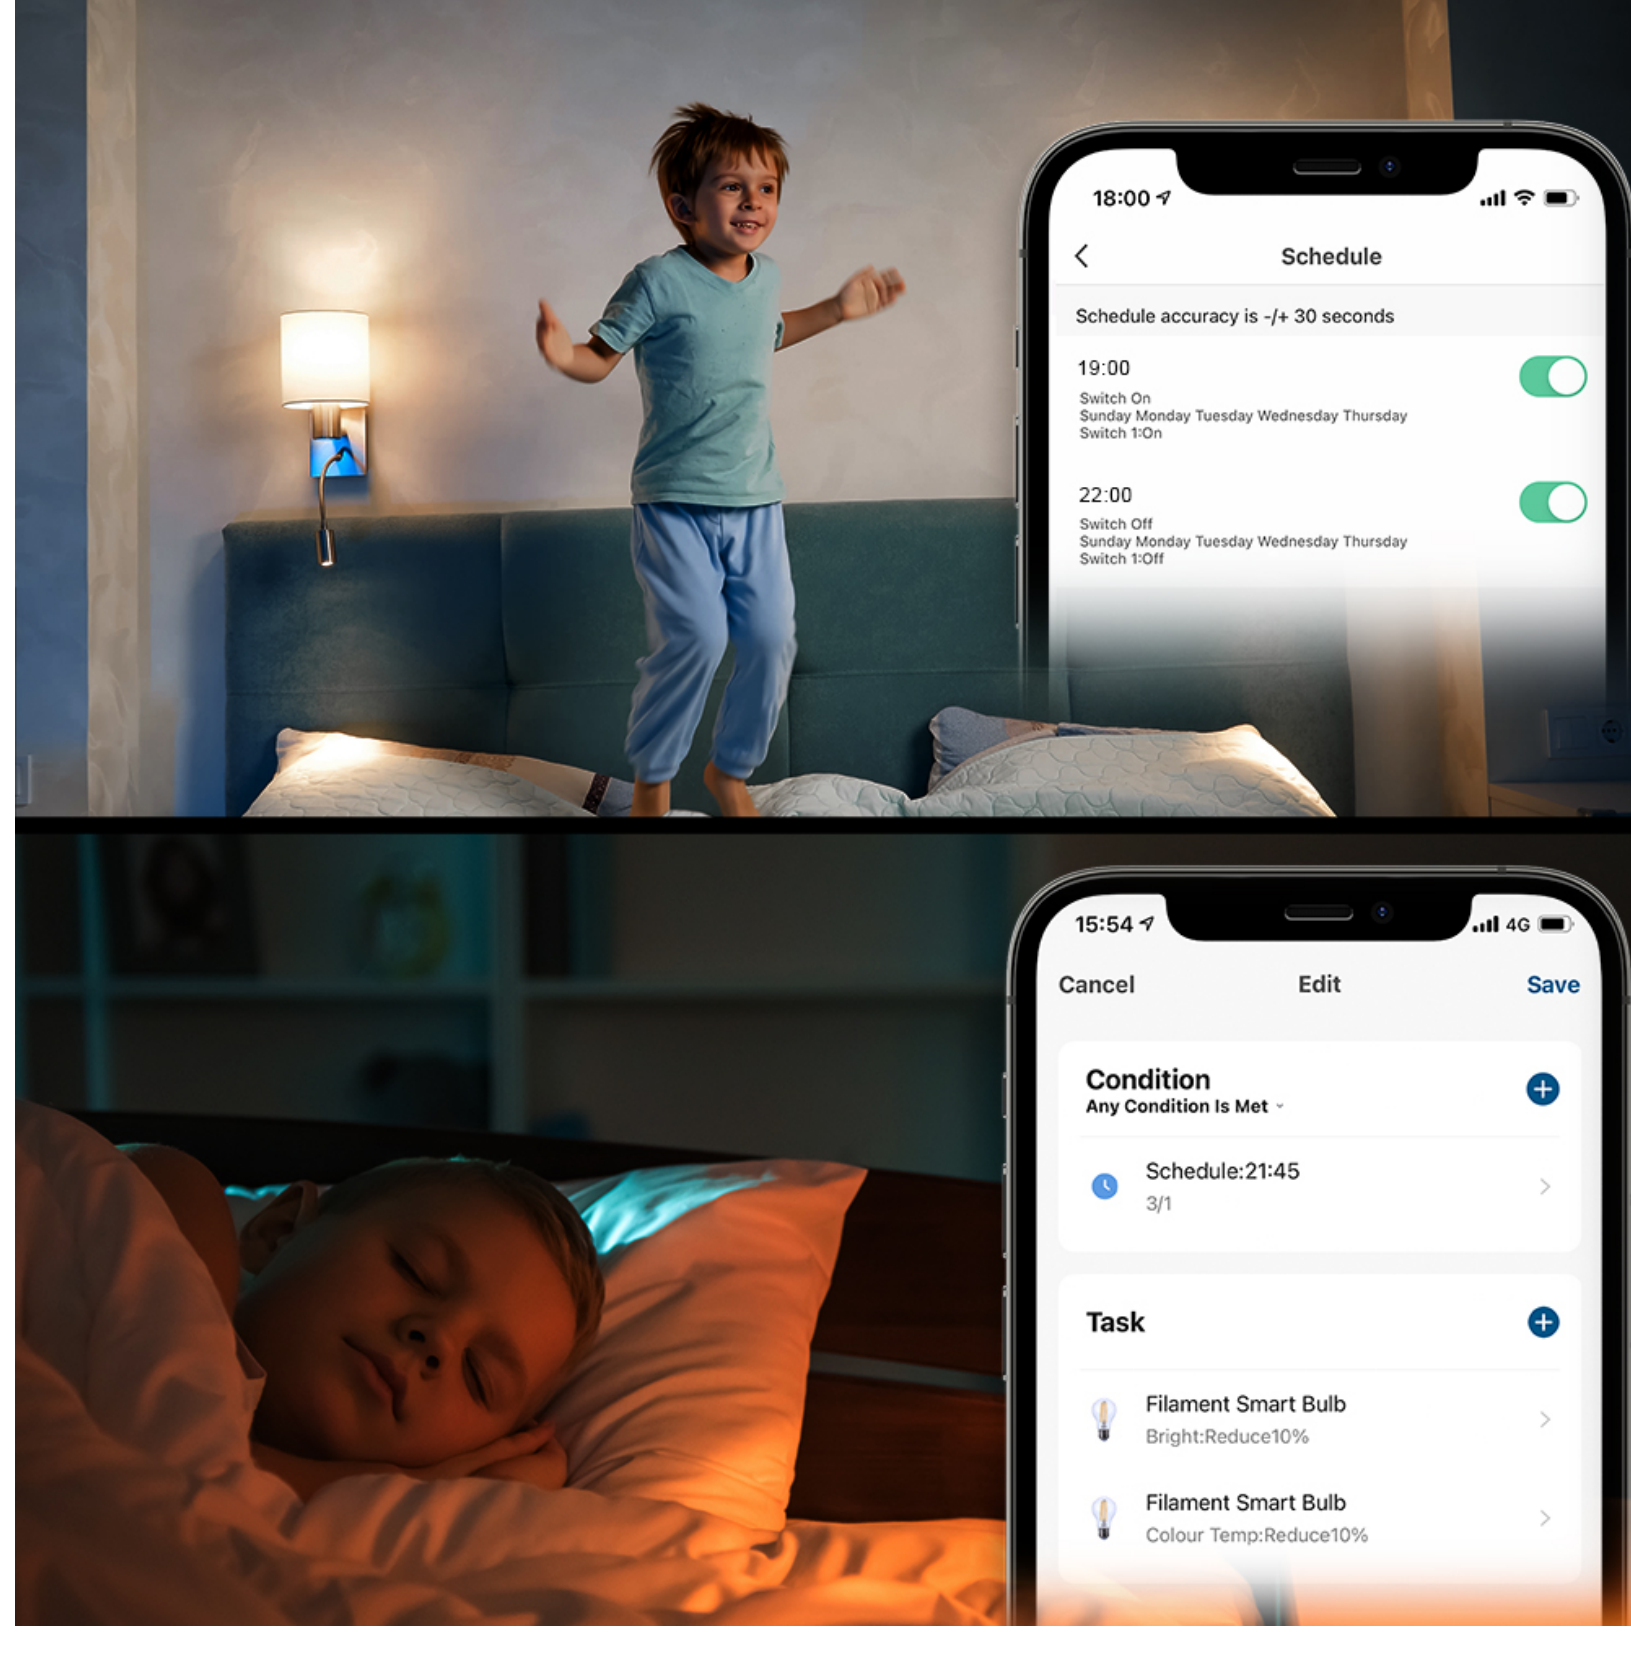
18:00

Schedule

Schedule accuracy is -/+ 30 seconds

19:00
Switch On
Sunday Monday Tuesday Wednesday Thursday
Switch 1:On

22:00
Switch Off
Sunday Monday Tuesday Wednesday Thursday
Switch 1:Off

15:54 4G

Cancel Edit Save

Condition
Any Condition Is Met

Schedule:21:45
3/1

Task

Filament Smart Bulb
Bright:Reduce10%

Filament Smart Bulb
Colour Temp:Reduce10%